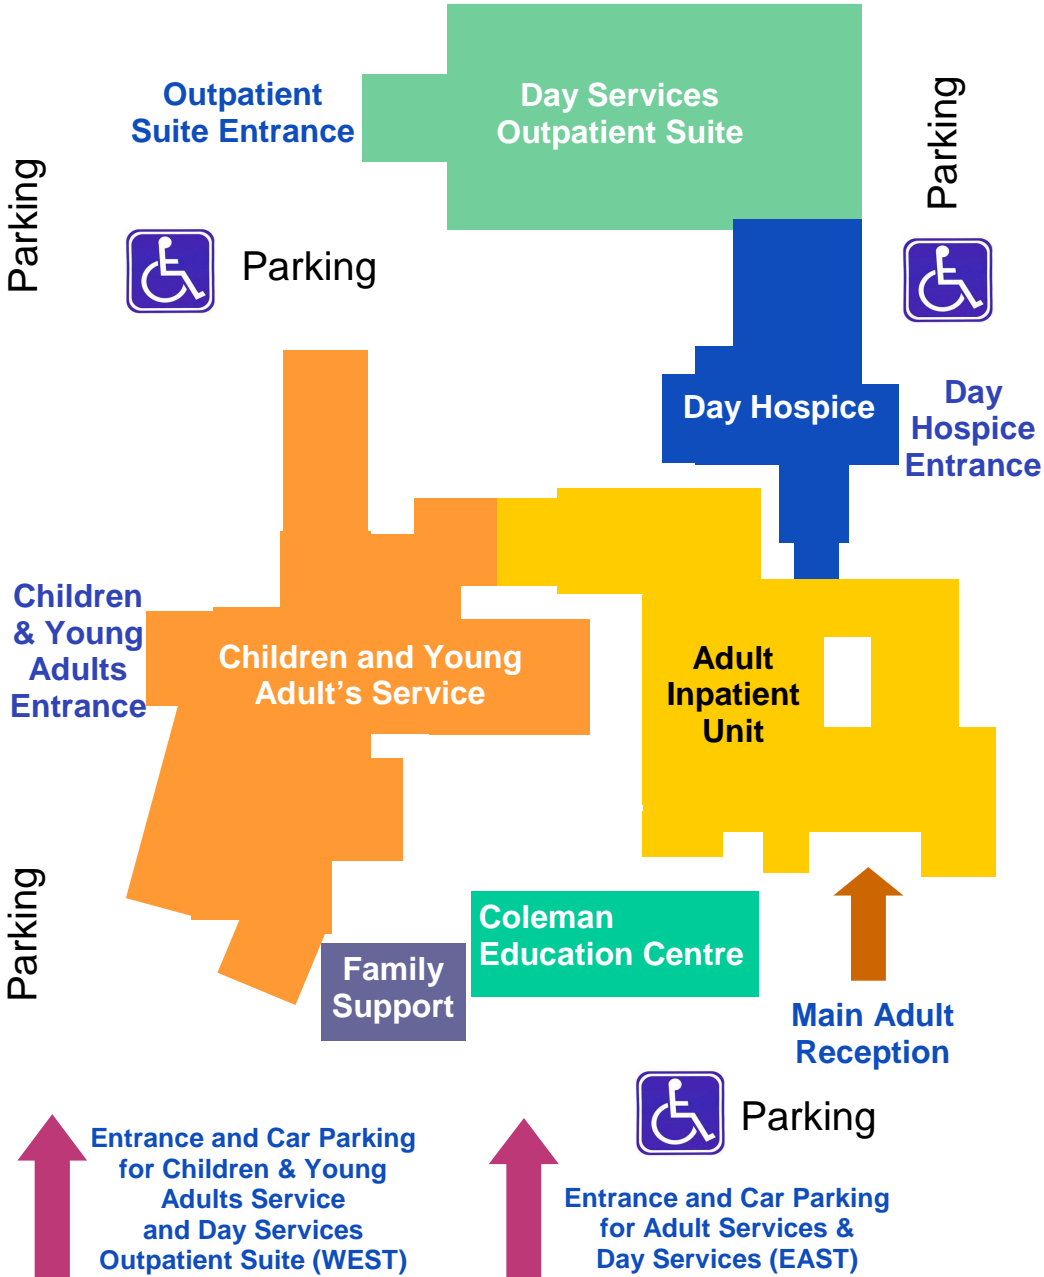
Outpatient Suite Entrance

Day Services Outpatient Suite

Parking

Parking

Parking

Parking

Day Hospice

Day Hospice Entrance

Children & Young Adults Entrance

Children and Young Adult's Service

Adult Inpatient Unit

Parking

Coleman Education Centre

Family Support

Main Adult Reception

Parking

Entrance and Car Parking for Children & Young Adults Service and Day Services Outpatient Suite (WEST)

Entrance and Car Parking for Adult Services & Day Services (EAST)